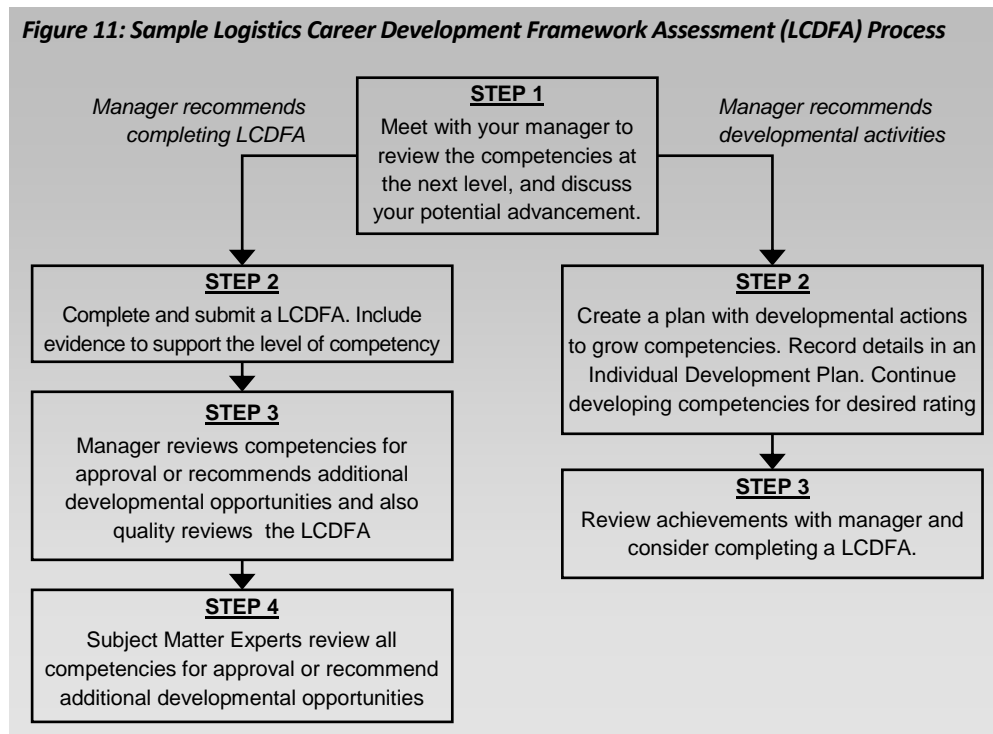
*Figure 11: Sample Logistics Career Development Framework Assessment (LCDFA) Process*

**STEP 1**
Meet with your manager to review the competencies at the next level, and discuss your potential advancement.

*Manager recommends completing LCDFA*

**STEP 2**
Complete and submit a LCDFA. Include evidence to support the level of competency

**STEP 3**
Manager reviews competencies for approval or recommends additional developmental opportunities and also quality reviews the LCDFA

**STEP 4**
Subject Matter Experts review all competencies for approval or recommend additional developmental opportunities

*Manager recommends developmental activities*

**STEP 2**
Create a plan with developmental actions to grow competencies. Record details in an Individual Development Plan. Continue developing competencies for desired rating

**STEP 3**
Review achievements with manager and consider completing a LCDFA.